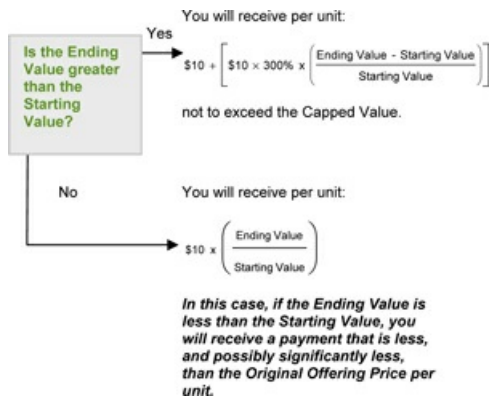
Is the Ending Value greater than the Starting Value?

Yes

You will receive per unit:

$\$10 + \left[\$10 \times 300\% \times \left(\frac{\text{Ending Value - Starting Value}}{\text{Starting Value}}\right)\right]$

not to exceed the Capped Value.

No

You will receive per unit:

$\$10 \times \left(\frac{\text{Ending Value}}{\text{Starting Value}}\right)$

In this case, if the Ending Value is less than the Starting Value, you will receive a payment that is less, and possibly significantly less, than the Original Offering Price per unit.